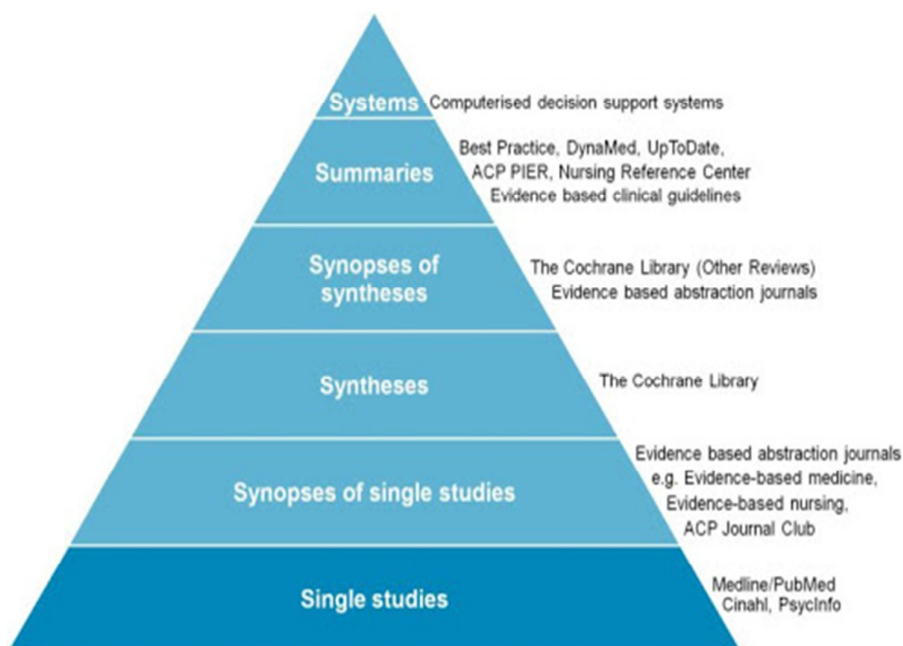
Systems Computerised decision support systems

Summaries Best Practice, DynaMed, UpToDate, ACP PIER, Nursing Reference Center Evidence based clinical guidelines

Synopses of syntheses The Cochrane Library (Other Reviews) Evidence based abstraction journals

Syntheses The Cochrane Library

Synopses of single studies Evidence based abstraction journals e.g. Evidence-based medicine, Evidence-based nursing, ACP Journal Club

Single studies Medline/PubMed Cinahl, PsycInfo